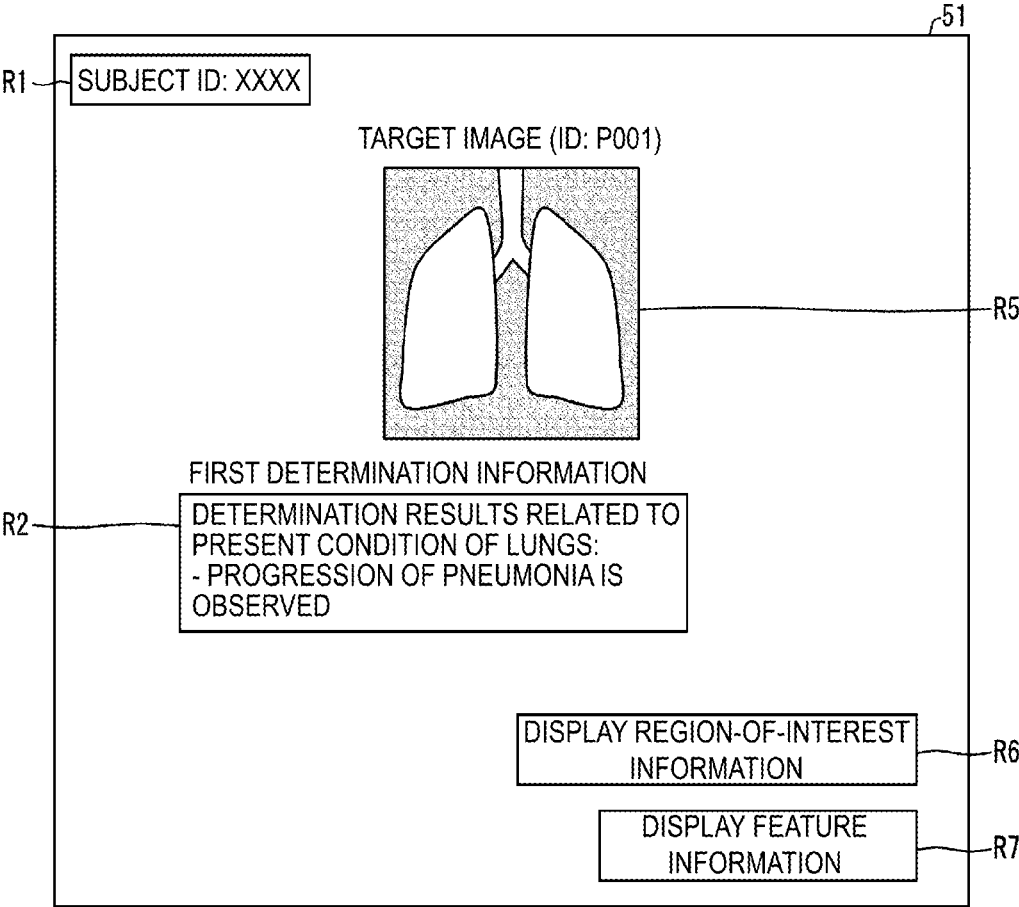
51

R1 SUBJECT ID: XXXX

TARGET IMAGE (ID: P001)

R5

FIRST DETERMINATION INFORMATION

R2 DETERMINATION RESULTS RELATED TO PRESENT CONDITION OF LUNGS:
- PROGRESSION OF PNEUMONIA IS OBSERVED

DISPLAY REGION-OF-INTEREST INFORMATION R6

DISPLAY FEATURE INFORMATION R7